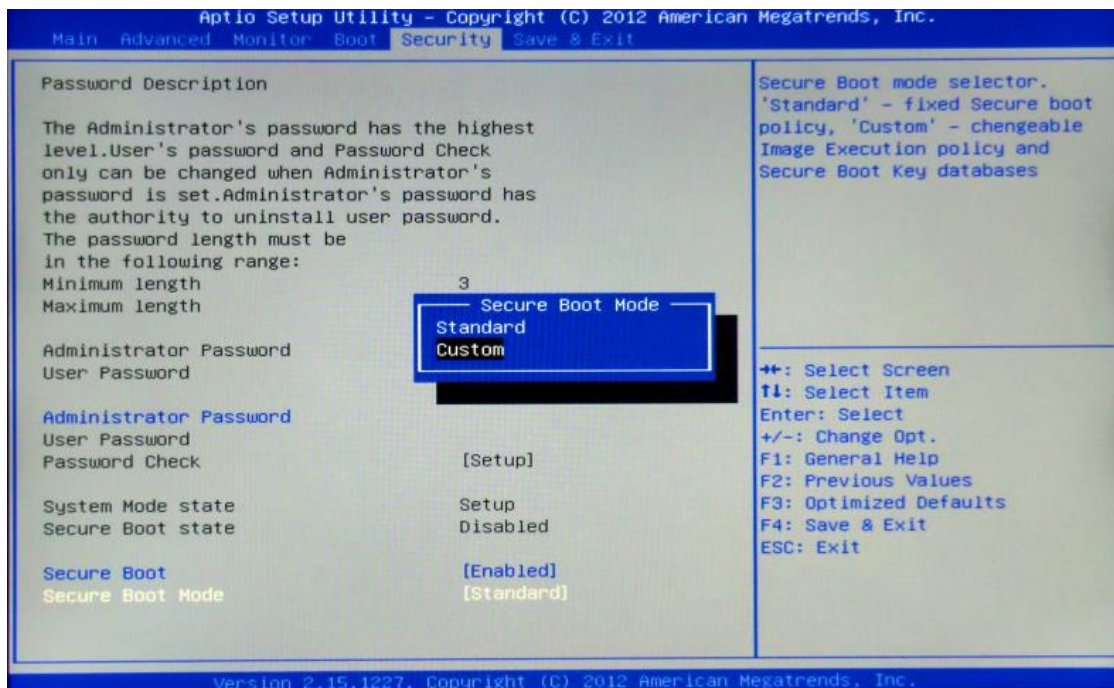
Aptio Setup Utility – Copyright (C) 2012 American Megatrends, Inc.
Main Advanced Monitor Boot Security Save & Exit

Password Description

The Administrator's password has the highest level.User's password and Password Check only can be changed when Administrator's password is set.Administrator's password has the authority to uninstall user password.
The password length must be in the following range:
Minimum length 3
Maximum length

Administrator Password
User Password

Secure Boot Mode
Standard
Custom

Administrator Password
User Password
Password Check [Setup]

System Mode state Setup
Secure Boot state Disabled

Secure Boot [Enabled]
Secure Boot Mode [Standard]

Secure Boot mode selector. 'Standard' – fixed Secure boot policy, 'Custom' – chengeable Image Execution policy and Secure Boot Key databases

→←: Select Screen
↑↓: Select Item
Enter: Select
+/-: Change Opt.
F1: General Help
F2: Previous Values
F3: Optimized Defaults
F4: Save & Exit
ESC: Exit

Version 2.15.1227. Copyright (C) 2012 American Megatrends, Inc.